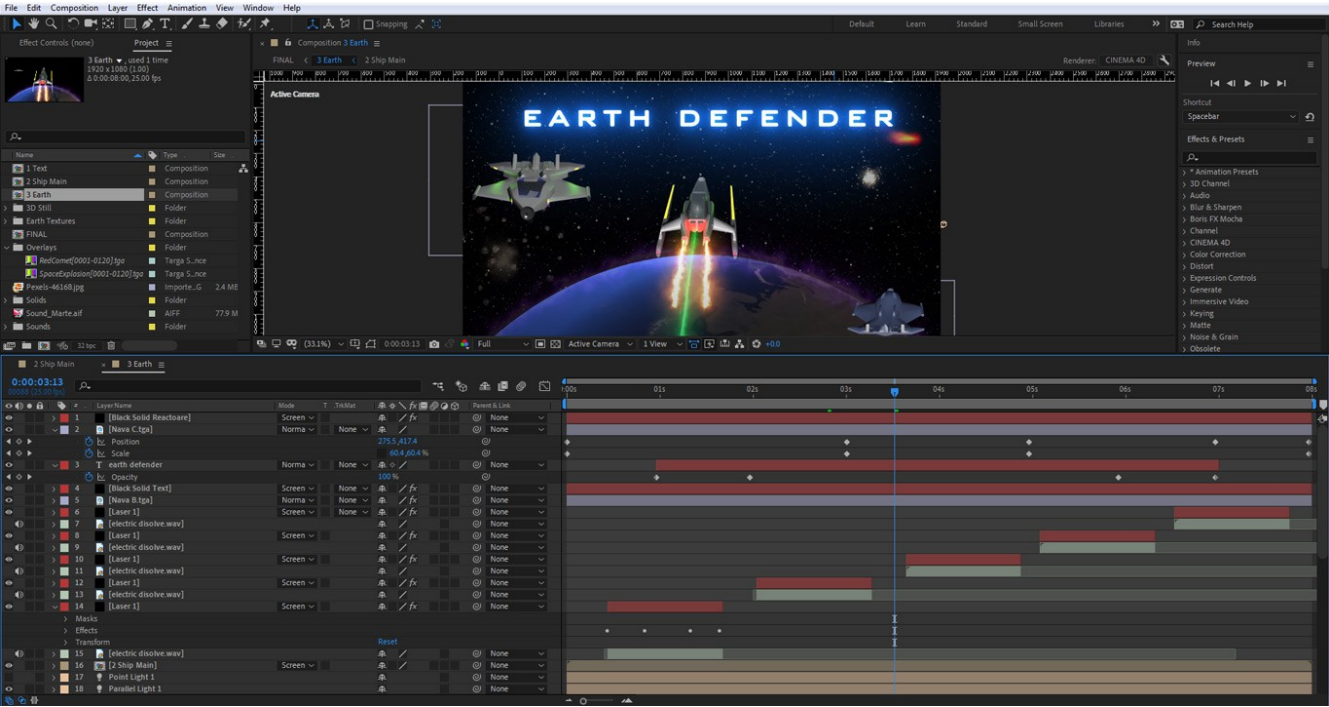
File Edit Composition Layer Effect Animation View Window Help

Snapping

Default Learn Standard Small Screen Libraries

Search Help

Effect Controls (none) Project

3 Earth, used 1 time
1920 x 1080 (1.00)
Δ 0:00:08:00, 25.00 fps

| Name | Type | Size |
|---|---|---|
| 1 Text | Composition | |
| 2 Ship Main | Composition | |
| 3 Earth | Composition | |
| 3D Still | Folder | |
| Earth Textures | Folder | |
| FINAL | Composition | |
| Overlays | Folder | |
| RedComet[0001-0120].tga | Targa S...nce | |
| SpaceExplosion[0001-0120].tga | Targa S...nce | |
| Pexels-46168.jpg | Importe...G | 2.4 MB |
| Solids | Folder | |
| Sound_Marte.aif | AIFF | 77.9 M |
| Sounds | Folder | |

32 bpc

Composition 3 Earth

FINAL 3 Earth 2 Ship Main

Renderer: CINEMA 4D

Active Camera

EARTH DEFENDER

(33.1%) 0:00:03:13 Full Active Camera 1 View +0.0

Info

Preview

Shortcut
Spacebar

Effects & Presets

* Animation Presets
3D Channel
Audio
Blur & Sharpen
Boris FX Mocha
Channel
CINEMA 4D
Color Correction
Distort
Expression Controls
Generate
Immersive Video
Keying
Matte
Noise & Grain
Obsolete

2 Ship Main 3 Earth

0:00:03:13
00088 (25.00 fps)

| # | Layer Name | Mode | T | TrkMat | Parent & Link |
|---|---|---|---|---|---|
| 1 | [Black Solid Reactoare] | Screen | | | None |
| 2 | [Nava C.tga] | Norma | | None | None |
| | Position | 275.5,417.4 | | | |
| | Scale | 60.4,60.4 % | | | |
| 3 | earth defender | Norma | | None | None |
| | Opacity | 100 % | | | |
| 4 | [Black Solid Text] | Screen | | None | None |
| 5 | [Nava B.tga] | Norma | | None | None |
| 6 | [Laser 1] | Screen | | None | None |
| 7 | [electric disolve.wav] | | | | None |
| 8 | [Laser 1] | Screen | | | None |
| 9 | [electric disolve.wav] | | | | None |
| 10 | [Laser 1] | Screen | | | None |
| 11 | [electric disolve.wav] | | | | None |
| 12 | [Laser 1] | Screen | | | None |
| 13 | [electric disolve.wav] | | | | None |
| 14 | [Laser 1] | Screen | | | None |
| | Masks | | | | |
| | Effects | | | | |
| | Transform | Reset | | | |
| 15 | [electric disolve.wav] | | | | None |
| 16 | [2 Ship Main] | Screen | | | None |
| 17 | Point Light 1 | | | | None |
| 18 | Parallel Light 1 | | | | None |

0:00s 01s 02s 03s 04s 05s 06s 07s 08s